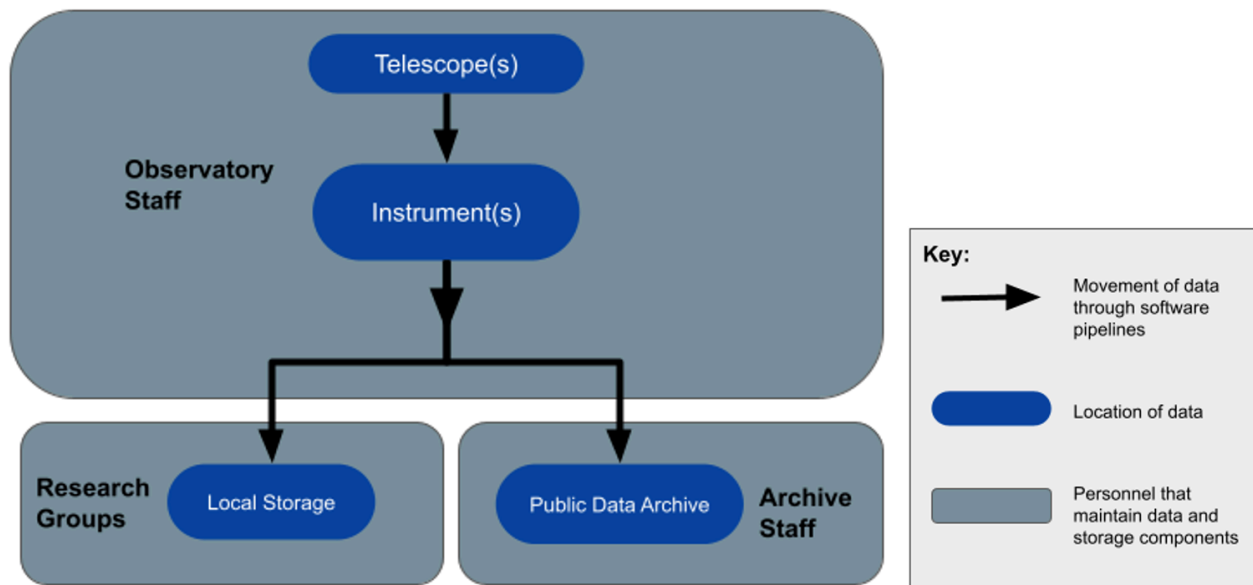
Telescope(s)

Observatory Staff

Instrument(s)

Research Groups

Local Storage

Public Data Archive

Archive Staff

Key:

Movement of data through software pipelines

Location of data

Personnel that maintain data and storage components